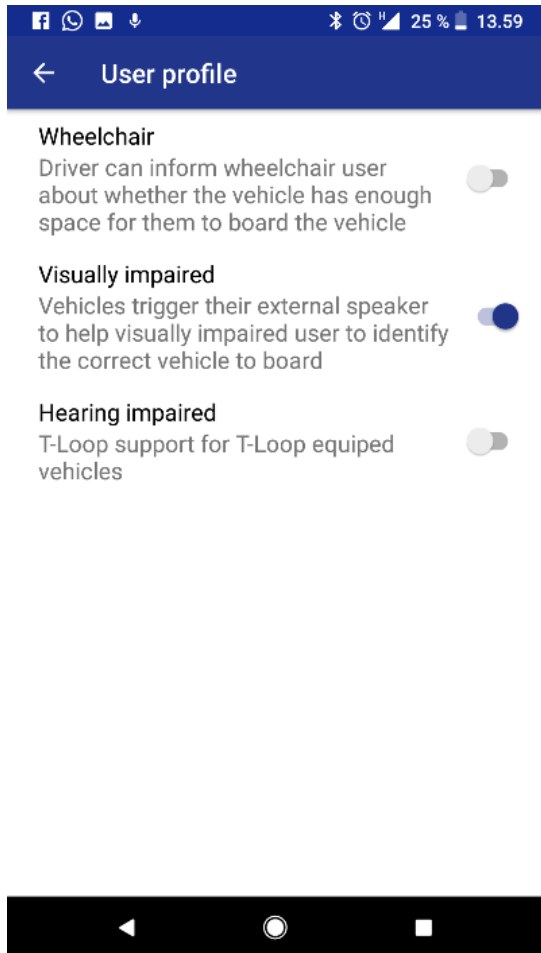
H 25 % 13.59

← User profile

Wheelchair
Driver can inform wheelchair user about whether the vehicle has enough space for them to board the vehicle

Visually impaired
Vehicles trigger their external speaker to help visually impaired user to identify the correct vehicle to board

Hearing impaired
T-Loop support for T-Loop equiped vehicles